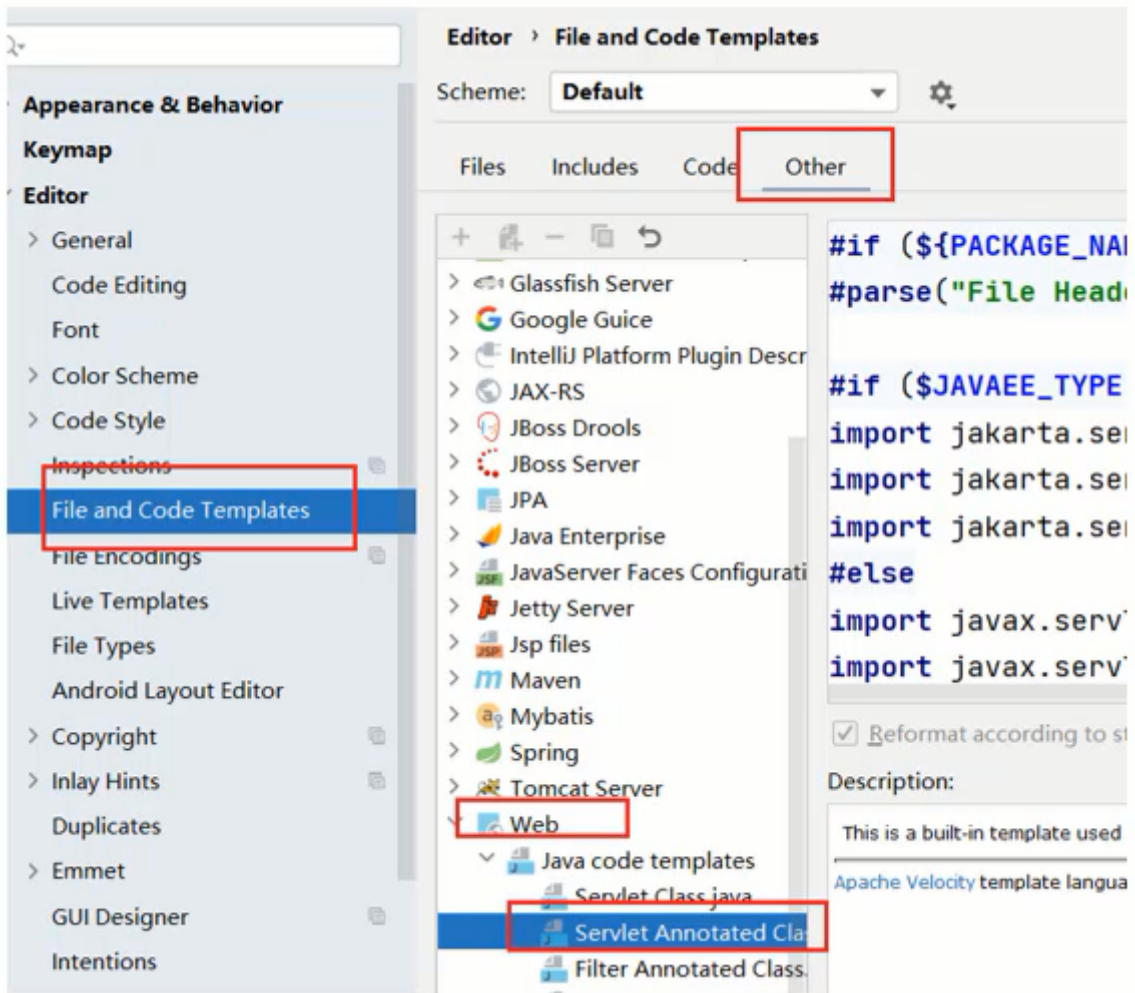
Appearance & Behavior
Keymap
Editor
General
Code Editing
Font
Color Scheme
Code Style
Inspections
File and Code Templates
File Encodings
Live Templates
File Types
Android Layout Editor
Copyright
Inlay Hints
Duplicates
Emmet
GUI Designer
Intentions

Editor › File and Code Templates
Scheme: Default
Files Includes Code Other

Glassfish Server
Google Guice
IntelliJ Platform Plugin Descr
JAX-RS
JBoss Drools
JBoss Server
JPA
Java Enterprise
JavaServer Faces Configurati
Jetty Server
Jsp files
Maven
Mybatis
Spring
Tomcat Server
Web
Java code templates
Servlet Class.java
Servlet Annotated Cla
Filter Annotated Class.

#if (${PACKAGE_NA
#parse("File Head

#if ($JAVAEE_TYPE
import jakarta.se
import jakarta.se
import jakarta.se
#else
import javax.serv
import javax.serv

Reformat according to s
Description:
This is a built-in template used
Apache Velocity template langua